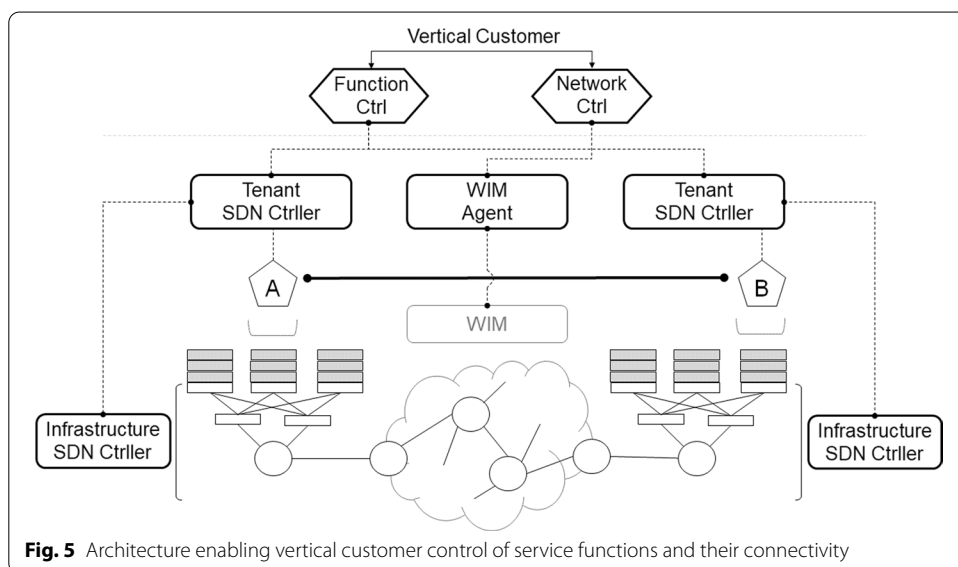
Vertical Customer

Function Ctrl

Network Ctrl

Tenant SDN Ctrller

WIM Agent

Tenant SDN Ctrller

A

B

WIM

Infrastructure SDN Ctrller

Infrastructure SDN Ctrller

**Fig. 5** Architecture enabling vertical customer control of service functions and their connectivity